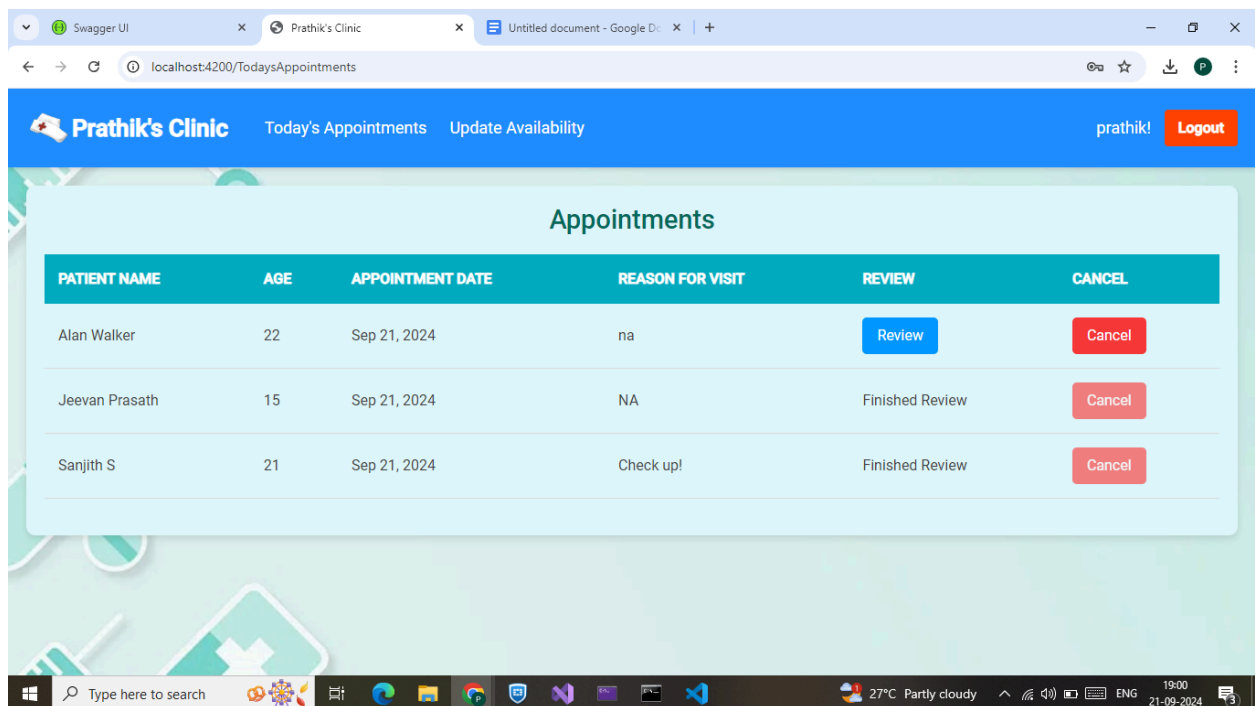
Swagger UI
Prathik's Clinic
Untitled document - Google Dc
localhost:4200/TodaysAppointments

Prathik's Clinic Today's Appointments Update Availability prathik! Logout

Appointments

| PATIENT NAME | AGE | APPOINTMENT DATE | REASON FOR VISIT | REVIEW | CANCEL |
|---|---|---|---|---|---|
| Alan Walker | 22 | Sep 21, 2024 | na | Review | Cancel |
| Jeevan Prasath | 15 | Sep 21, 2024 | NA | Finished Review | Cancel |
| Sanjith S | 21 | Sep 21, 2024 | Check up! | Finished Review | Cancel |

Type here to search
27°C Partly cloudy
ENG
19:00
21-09-2024
3